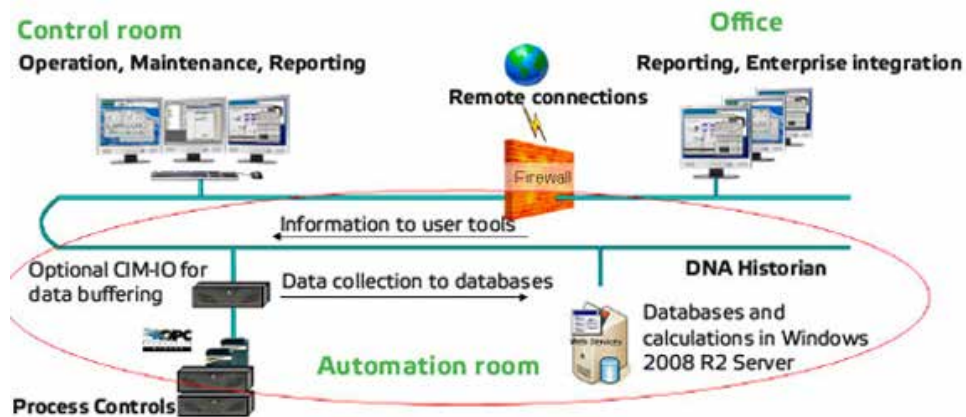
Control room
Operation, Maintenance, Reporting

Office
Reporting, Enterprise integration

Remote connections

Firewall

Information to user tools

Optional CIM-IO for data buffering

Data collection to databases

DNA Historian

OPC

Web Services

Databases and calculations in Windows 2008 R2 Server

Automation room

Process Controls